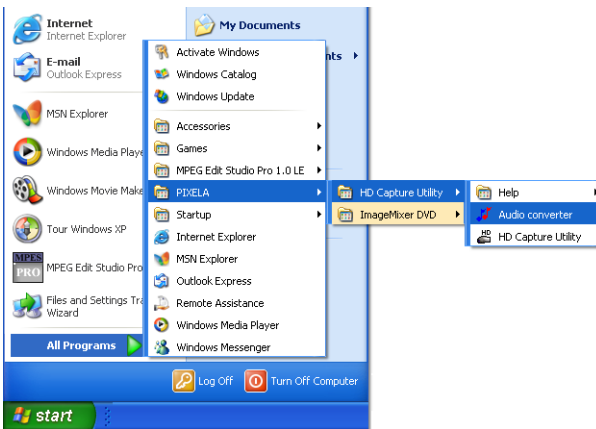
Internet
Internet Explorer

E-mail
Outlook Express

MSN Explorer

Windows Media Playe

Windows Movie Make

Tour Windows XP

MPEG Edit Studio Pro

Files and Settings Tra
Wizard

All Programs

My Documents

nts

Activate Windows
Windows Catalog
Windows Update
Accessories
Games
MPEG Edit Studio Pro 1.0 LE
PIXELA
Startup
Internet Explorer
MSN Explorer
Outlook Express
Remote Assistance
Windows Media Player
Windows Messenger

HD Capture Utility
ImageMixer DVD

Help
Audio converter
HD Capture Utility

Log Off
Turn Off Computer

start